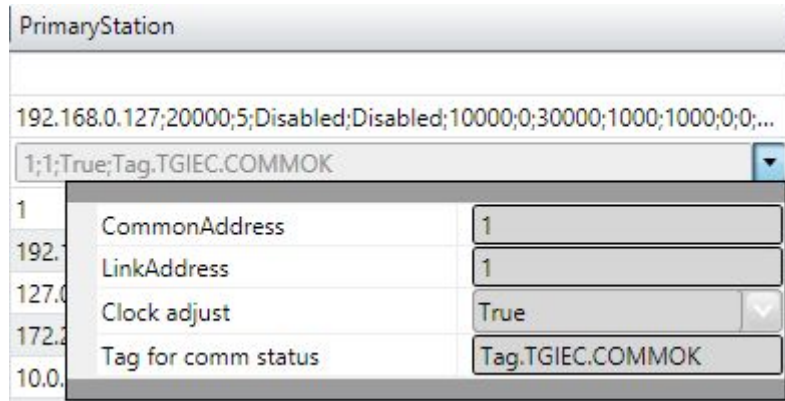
PrimaryStation

192.168.0.127;20000;5;Disabled;Disabled;10000;0;30000;1000;1000;0;0;...

1;1;True;Tag.TGIEC.COMMOK

1
192.1
127.0
172.2
10.0.

| | |
|---|---|
| CommonAddress | 1 |
| LinkAddress | 1 |
| Clock adjust | True |
| Tag for comm status | Tag.TGIEC.COMMOK |